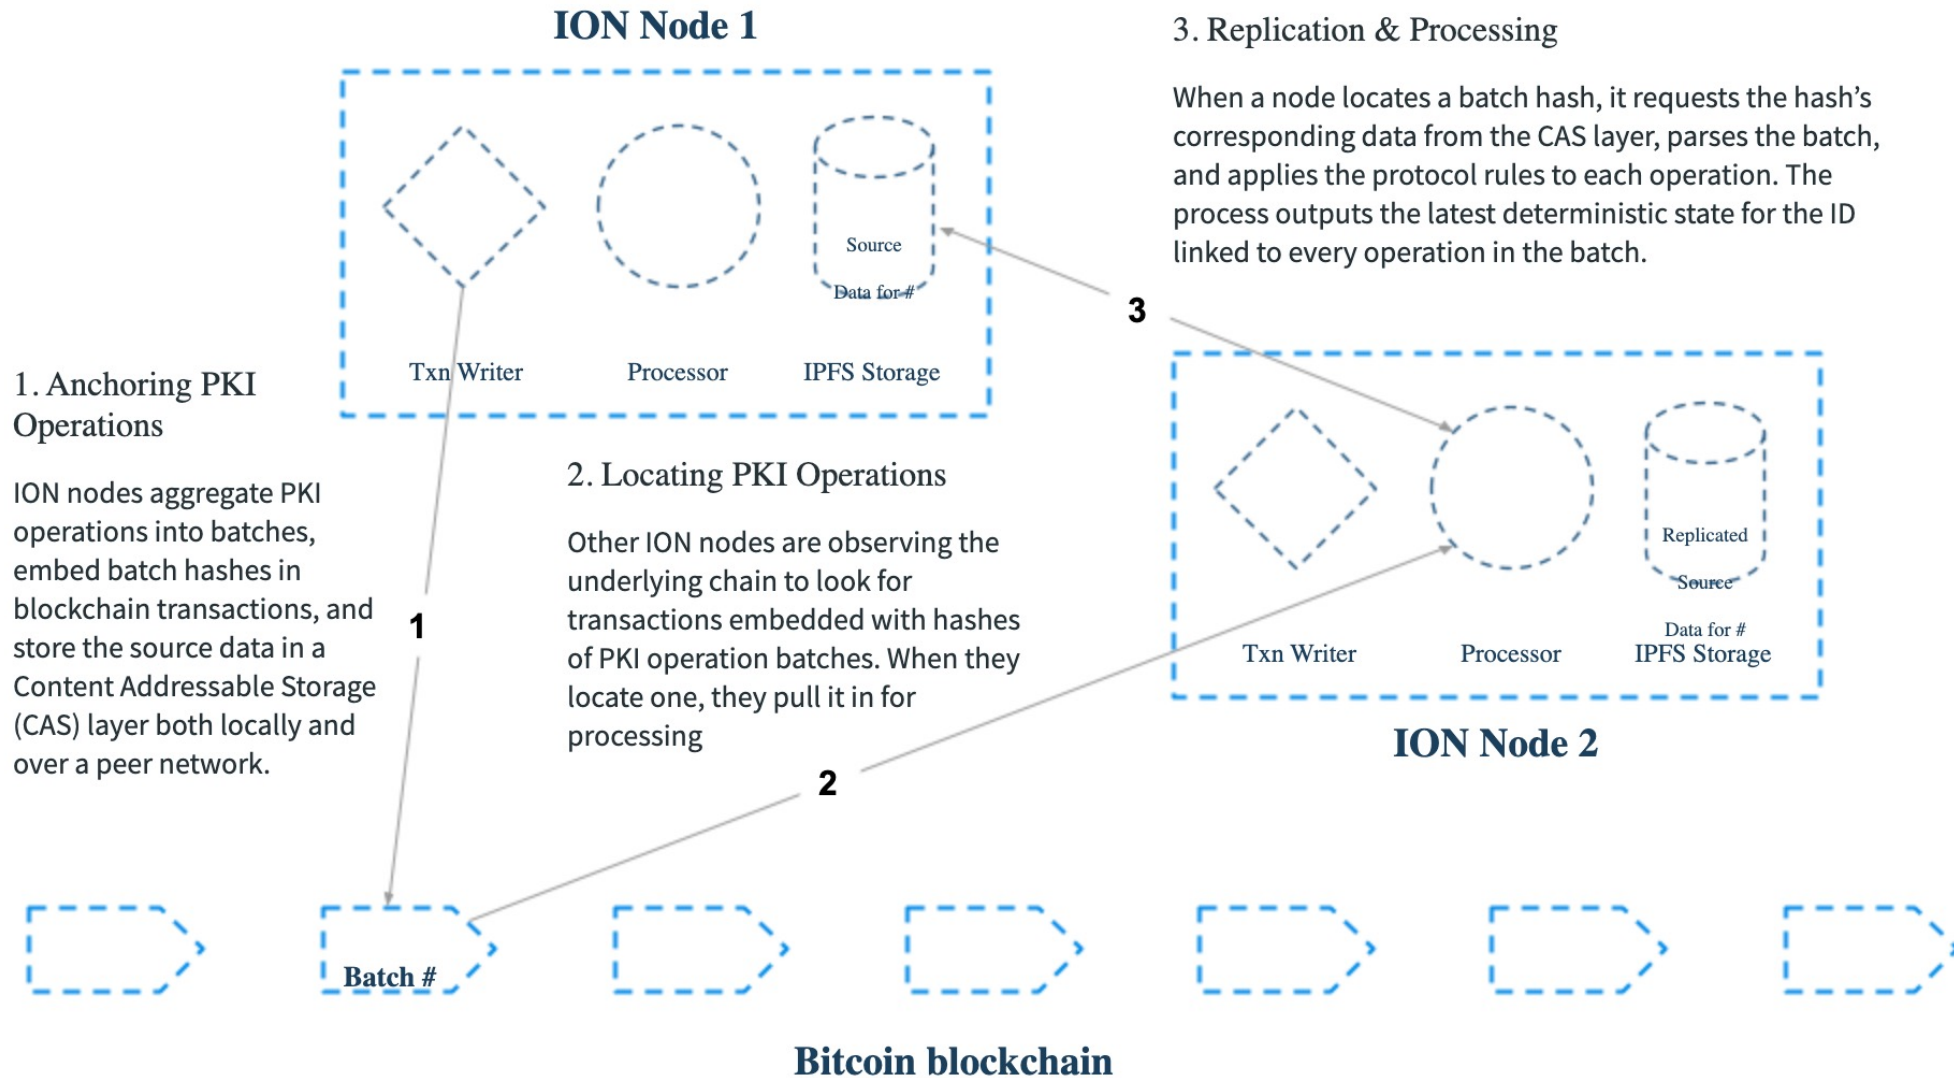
ION Node 1

3. Replication & Processing

When a node locates a batch hash, it requests the hash's corresponding data from the CAS layer, parses the batch, and applies the protocol rules to each operation. The process outputs the latest deterministic state for the ID linked to every operation in the batch.

Source Data for #

Txn Writer

Processor

IPFS Storage

3

1. Anchoring PKI Operations

ION nodes aggregate PKI operations into batches, embed batch hashes in blockchain transactions, and store the source data in a Content Addressable Storage (CAS) layer both locally and over a peer network.

2. Locating PKI Operations

Other ION nodes are observing the underlying chain to look for transactions embedded with hashes of PKI operation batches. When they locate one, they pull it in for processing

1

Replicated Source Data for #

Txn Writer

Processor

IPFS Storage

ION Node 2

2

Batch #

Bitcoin blockchain